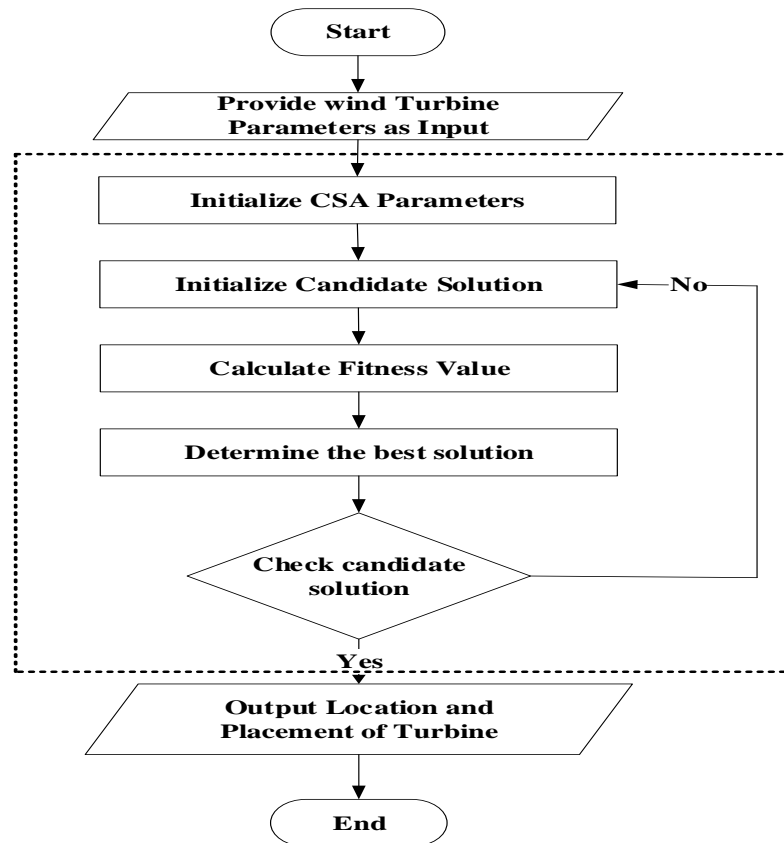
Start

Provide wind Turbine Parameters as Input

Initialize CSA Parameters

Initialize Candidate Solution

No

Calculate Fitness Value

Determine the best solution

Check candidate solution

Yes

Output Location and Placement of Turbine

End